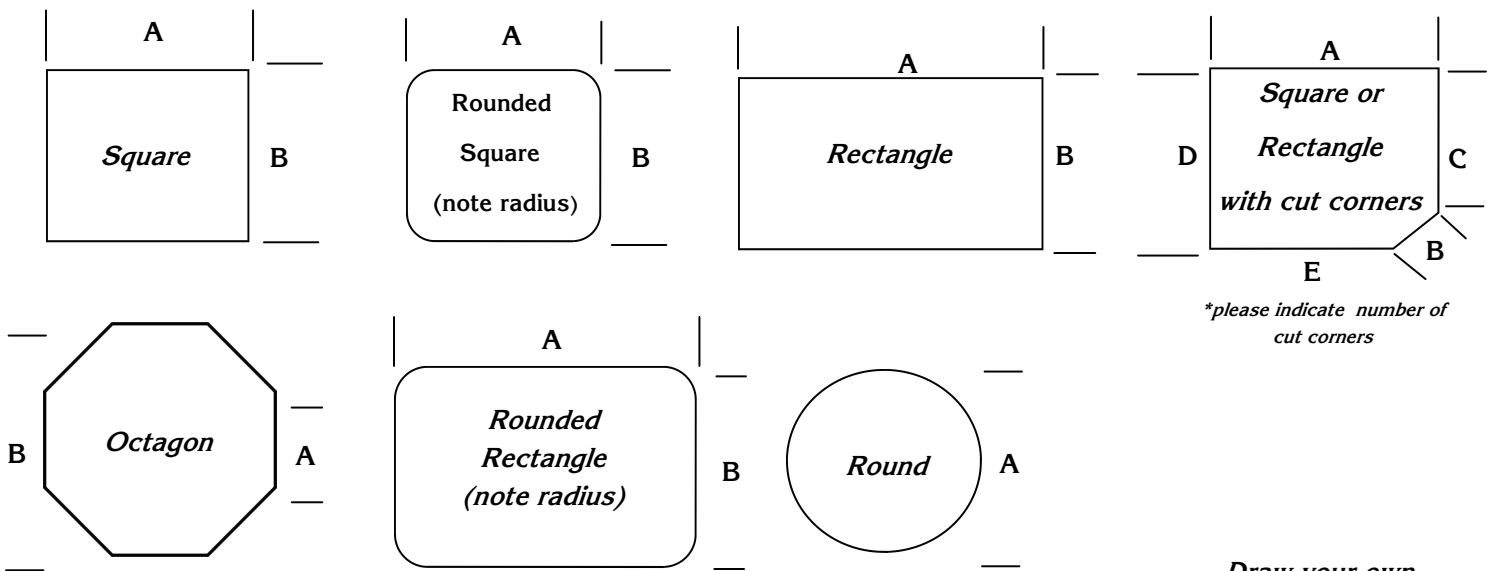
A

Square

B

A

Rounded Square (note radius)

B

A

Rectangle

B

A

D

Square or Rectangle with cut corners

C

B

E

*please indicate number of cut corners

B

Octagon

A

A

Rounded Rectangle (note radius)

B

Round

A

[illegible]